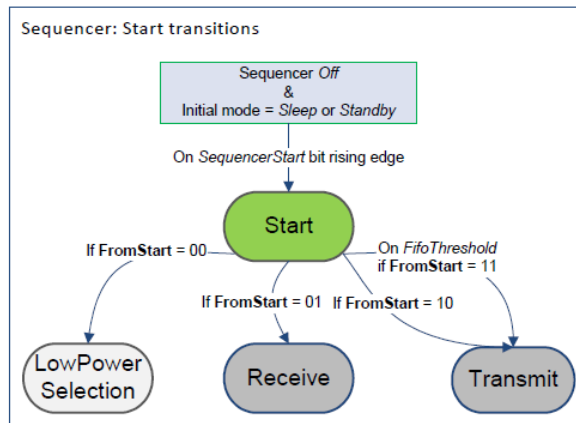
Sequencer: Start transitions

Sequencer Off
&
Initial mode = Sleep or Standby

On SequencerStart bit rising edge

Start

If FromStart = 00

On FifoThreshold
if FromStart = 11

If FromStart = 01

If FromStart = 10

LowPower Selection

Receive

Transmit